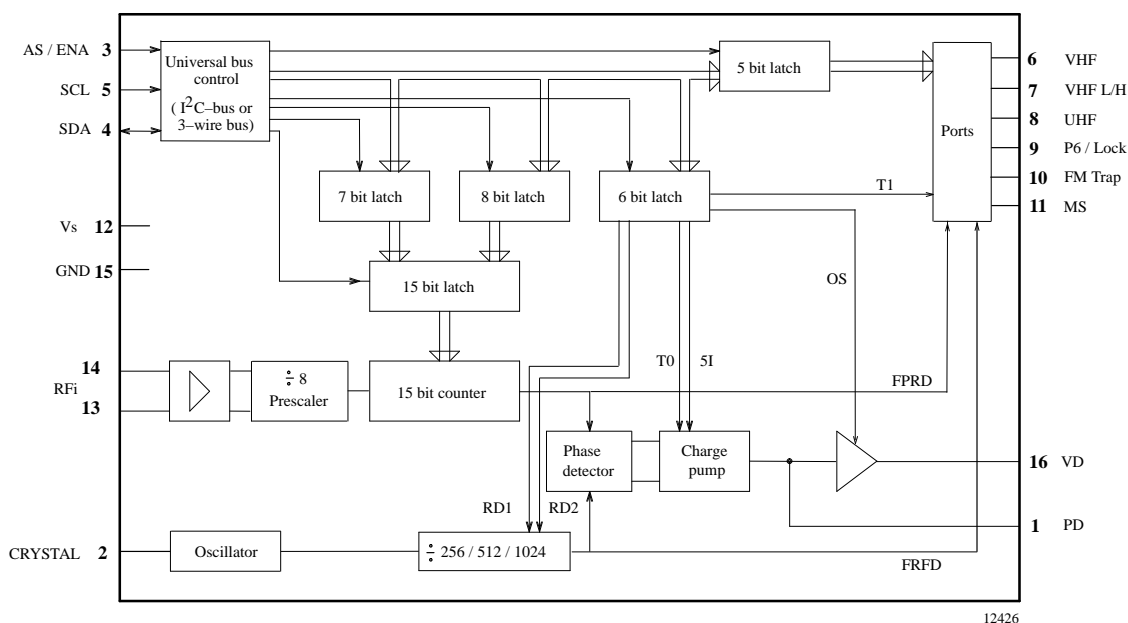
AS / ENA 3
SCL 5
SDA 4
Vs 12
GND 15
14
RFi
13
CRYSTAL 2

Universal bus control ( $I^2C$–bus or 3–wire bus)

5 bit latch

Ports

6 VHF
7 VHF L/H
8 UHF
9 P6 / Lock
10 FM Trap
11 MS

7 bit latch
8 bit latch
6 bit latch

T1

15 bit latch

OS

$\div$ 8 Prescaler

15 bit counter

T0
5I

FPRD

Phase detector
Charge pump

16 VD

RD1
RD2

1 PD

Oscillator

$\div$ 256 / 512 / 1024

FRFD

12426